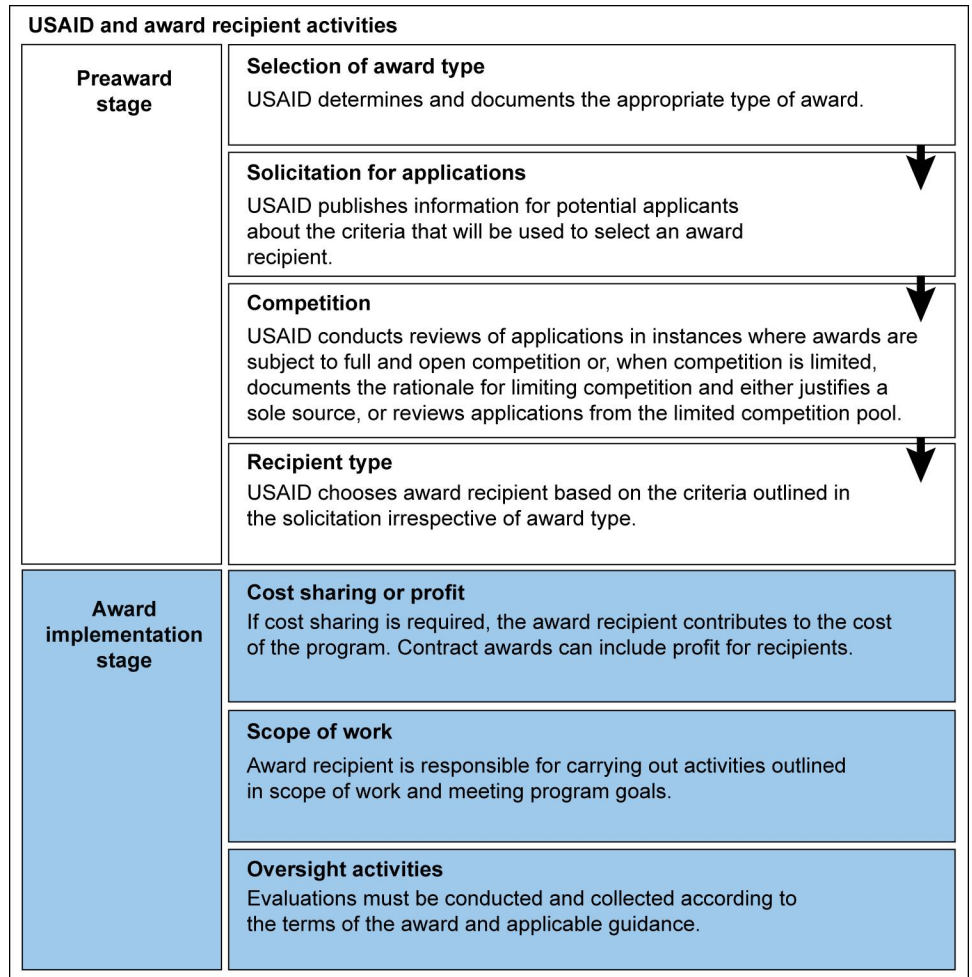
USAID and award recipient activities

Preaward stage

Selection of award type
USAID determines and documents the appropriate type of award.

Solicitation for applications
USAID publishes information for potential applicants about the criteria that will be used to select an award recipient.

Competition
USAID conducts reviews of applications in instances where awards are subject to full and open competition or, when competition is limited, documents the rationale for limiting competition and either justifies a sole source, or reviews applications from the limited competition pool.

Recipient type
USAID chooses award recipient based on the criteria outlined in the solicitation irrespective of award type.

Award implementation stage

Cost sharing or profit
If cost sharing is required, the award recipient contributes to the cost of the program. Contract awards can include profit for recipients.

Scope of work
Award recipient is responsible for carrying out activities outlined in scope of work and meeting program goals.

Oversight activities
Evaluations must be conducted and collected according to the terms of the award and applicable guidance.